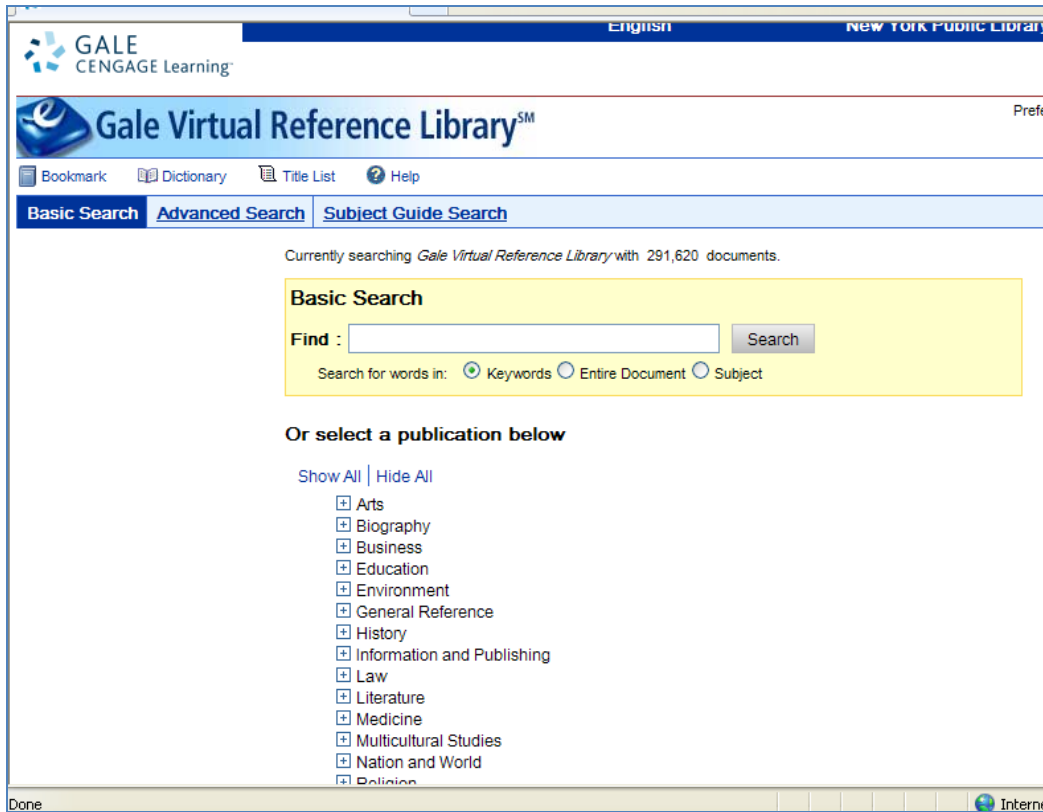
English New York Public Library

GALE CENGAGE Learning

Gale Virtual Reference Library℠

Pref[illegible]

Bookmark Dictionary Title List Help

Basic Search Advanced Search Subject Guide Search

Currently searching Gale Virtual Reference Library with 291,620 documents.

Basic Search

Find : Search

Search for words in: Keywords Entire Document Subject

Or select a publication below

Show All | Hide All

Arts
Biography
Business
Education
Environment
General Reference
History
Information and Publishing
Law
Literature
Medicine
Multicultural Studies
Nation and World
Religion

Done Intern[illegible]